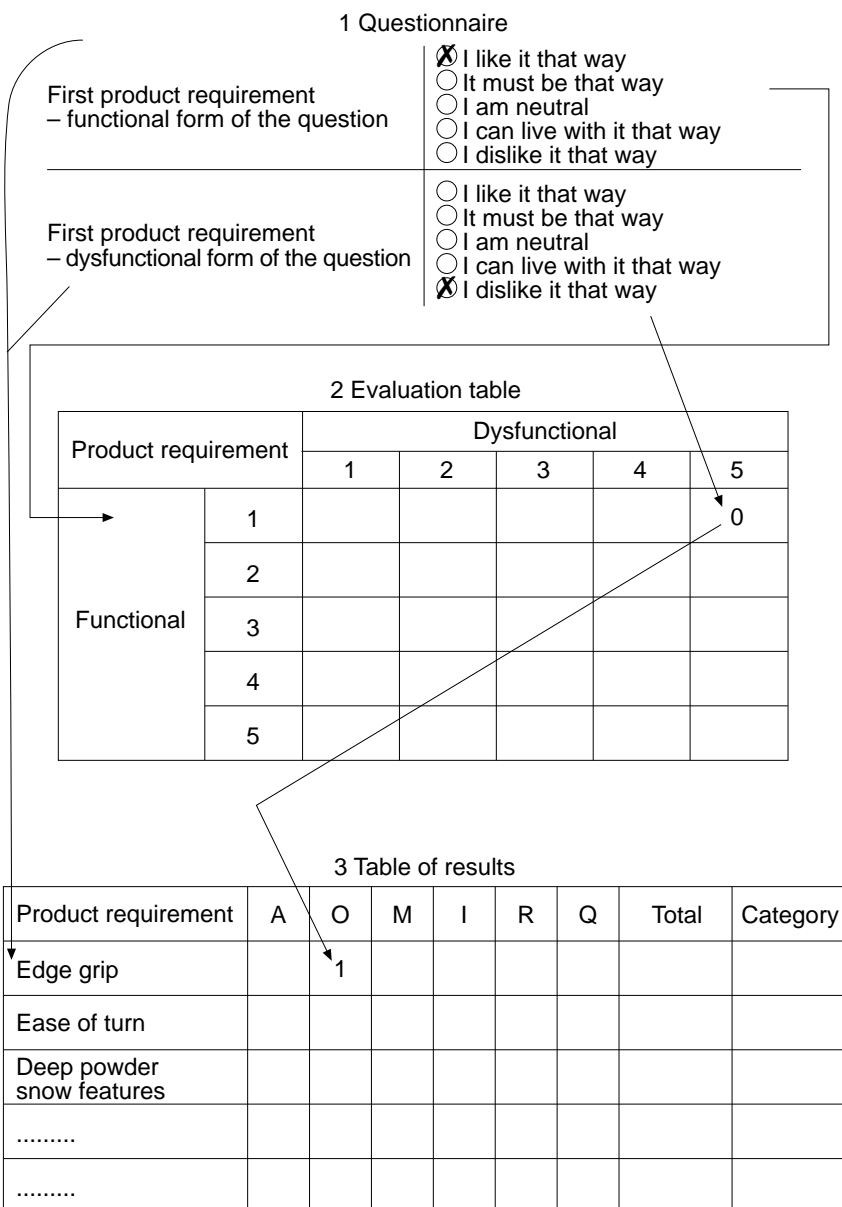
1 Questionnaire

First product requirement – functional form of the question

☒ I like it that way
○ It must be that way
○ I am neutral
○ I can live with it that way
○ I dislike it that way

First product requirement – dysfunctional form of the question

○ I like it that way
○ It must be that way
○ I am neutral
○ I can live with it that way
☒ I dislike it that way

2 Evaluation table

| Product requirement | | Dysfunctional 1 | 2 | 3 | 4 | 5 |
|---|---|---|---|---|---|---|
| Functional | 1 | | | | | 0 |
| | 2 | | | | | |
| | 3 | | | | | |
| | 4 | | | | | |
| | 5 | | | | | |

3 Table of results

| Product requirement | A | O | M | I | R | Q | Total | Category |
|---|---|---|---|---|---|---|---|---|
| Edge grip | | 1 | | | | | | |
| Ease of turn | | | | | | | | |
| Deep powder snow features | | | | | | | | |
| ......... | | | | | | | | |
| ......... | | | | | | | | |